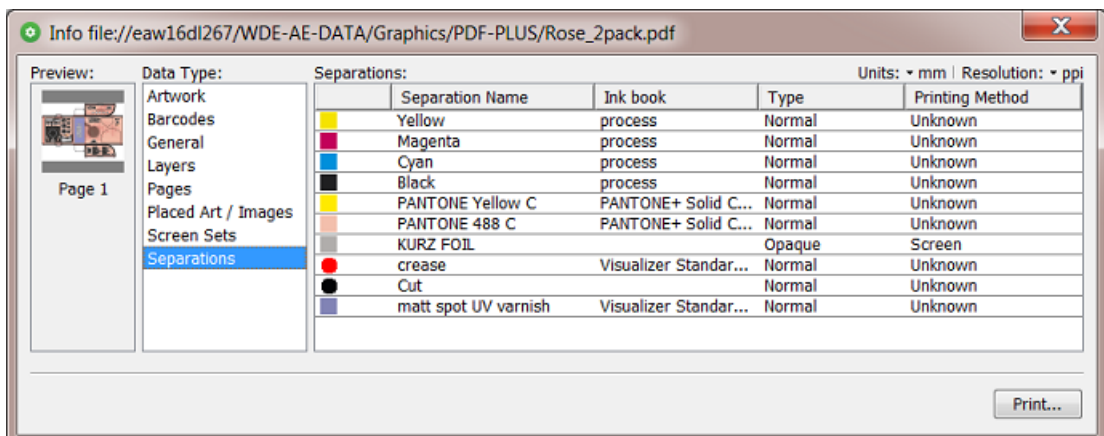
Info file://eaw16dl267/WDE-AE-DATA/Graphics/PDF-PLUS/Rose_2pack.pdf

X

Preview:

Page 1

Data Type:

Artwork
Barcodes
General
Layers
Pages
Placed Art / Images
Screen Sets
Separations

Separations:

Units: mm | Resolution: ppi

| | Separation Name | Ink book | Type | Printing Method |
|---|---|---|---|---|
| | Yellow | process | Normal | Unknown |
| | Magenta | process | Normal | Unknown |
| | Cyan | process | Normal | Unknown |
| | Black | process | Normal | Unknown |
| | PANTONE Yellow C | PANTONE+ Solid C... | Normal | Unknown |
| | PANTONE 488 C | PANTONE+ Solid C... | Normal | Unknown |
| | KURZ FOIL | | Opaque | Screen |
| | crease | Visualizer Standar... | Normal | Unknown |
| | Cut | | Normal | Unknown |
| | matt spot UV varnish | Visualizer Standar... | Normal | Unknown |

Print...